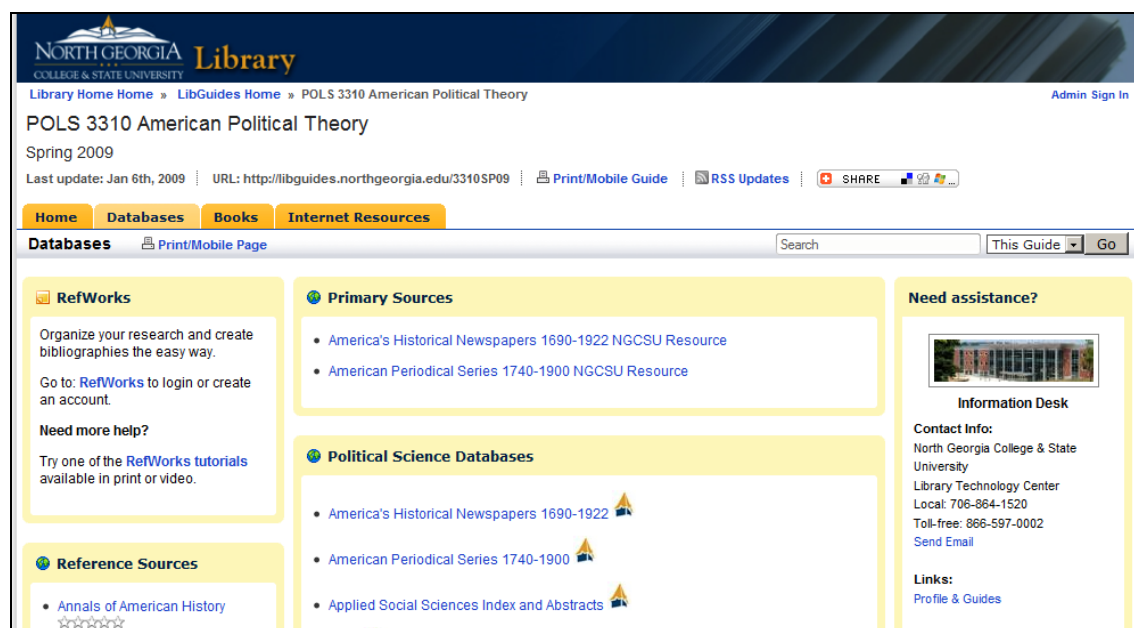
NORTH GEORGIA COLLEGE & STATE UNIVERSITY Library

Library Home Home » LibGuides Home » POLS 3310 American Political Theory

Admin Sign In

POLS 3310 American Political Theory

Spring 2009

Last update: Jan 6th, 2009 | URL: http://libguides.northgeorgia.edu/3310SP09 | Print/Mobile Guide | RSS Updates | SHARE

Home | Databases | Books | Internet Resources

Databases Print/Mobile Page

Search | This Guide | Go

RefWorks

Organize your research and create bibliographies the easy way.

Go to: RefWorks to login or create an account.

Need more help?

Try one of the RefWorks tutorials available in print or video.

Reference Sources

- Annals of American History

Primary Sources

- America's Historical Newspapers 1690-1922 NGCSU Resource
- American Periodical Series 1740-1900 NGCSU Resource

Political Science Databases

- America's Historical Newspapers 1690-1922
- American Periodical Series 1740-1900
- Applied Social Sciences Index and Abstracts

Need assistance?

Information Desk

Contact Info:
North Georgia College & State University
Library Technology Center
Local: 706-864-1520
Toll-free: 866-597-0002
Send Email

Links:
Profile & Guides